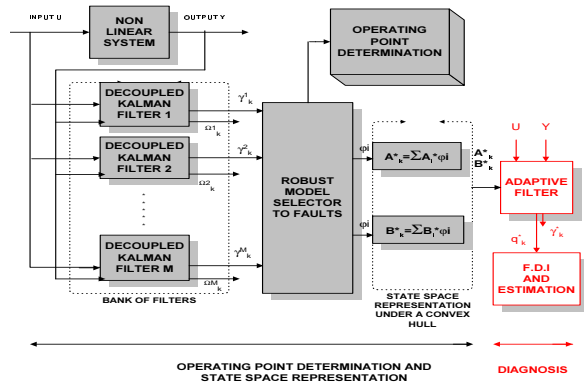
INPUT U

NON LINEAR SYSTEM

OUTPUT Y

OPERATING POINT DETERMINATION

DECOUPLED KALMAN FILTER 1

$\gamma^1_k$

$\Omega 1_k$

DECOUPLED KALMAN FILTER 2

$\gamma^2_k$

$\Omega 2_k$

DECOUPLED KALMAN FILTER M

$\gamma^M_k$

$\Omega M_k$

BANK OF FILTERS

ROBUST MODEL SELECTOR TO FAULTS

φi

$A^*_k=\sum A_i\varphi i$

φi

$B^*_k=\sum B_i\varphi i$

STATE SPACE REPRESENTATION UNDER A CONVEX HULL

$A^*_k$
$B^*_k$

U

Y

ADAPTIVE FILTER

$\hat{q_k}$

$\gamma_k$

F.D.I AND ESTIMATION

OPERATING POINT DETERMINATION AND STATE SPACE REPRESENTATION

DIAGNOSIS